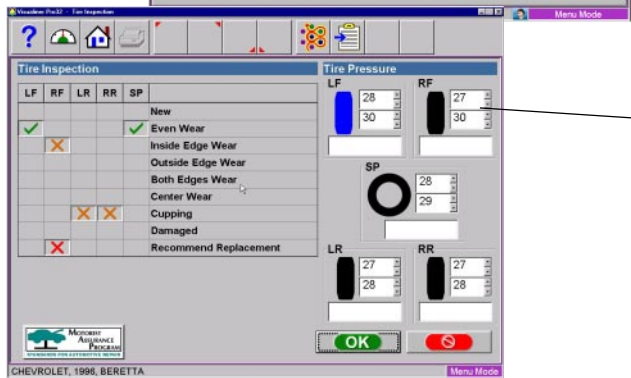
Visualiner Pro32 - Tire Inspection

Menu Mode

Tire Inspection

| LF | RF | LR | RR | SP | |
|---|---|---|---|---|---|
| | | | | | New |
| ✓ | | | | ✓ | Even Wear |
| | ✗ | | | | Inside Edge Wear |
| | | | | | Outside Edge Wear |
| | | | | | Both Edges Wear |
| | | | | | Center Wear |
| | | ✗ | ✗ | | Cupping |
| | | | | | Damaged |
| | ✗ | | | | Recommend Replacement |

Tire Pressure

LF
28
30

RF
27
30

SP
28
29

LR
27
28

RR
27
28

MOTORIST ASSURANCE PROGRAM
STANDARDS FOR AUTOMOTIVE REPAIR

OK

CHEVROLET, 1996, BERETTA

Menu Mode